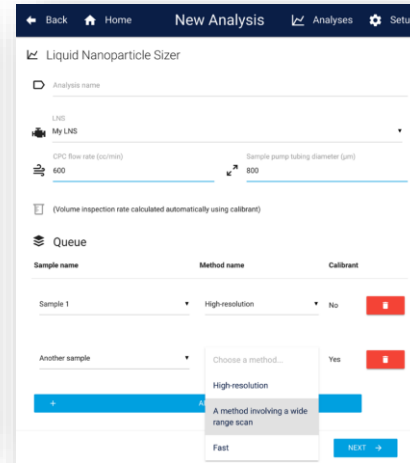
Back Home New Analysis Analyses Setu

Liquid Nanoparticle Sizer

Analysis name

LNS
My LNS

CPC flow rate (cc/min)
600

Sample pump tubing diameter (µm)
800

(Volume inspection rate calculated automatically using calibrant)

Queue

| Sample name | Method name | Calibrant |
|---|---|---|
| Sample 1 | High-resolution | No |
| Another sample | Choose a method... | Yes |

High-resolution

A method involving a wide range scan

Fast

+ A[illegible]

NEXT →